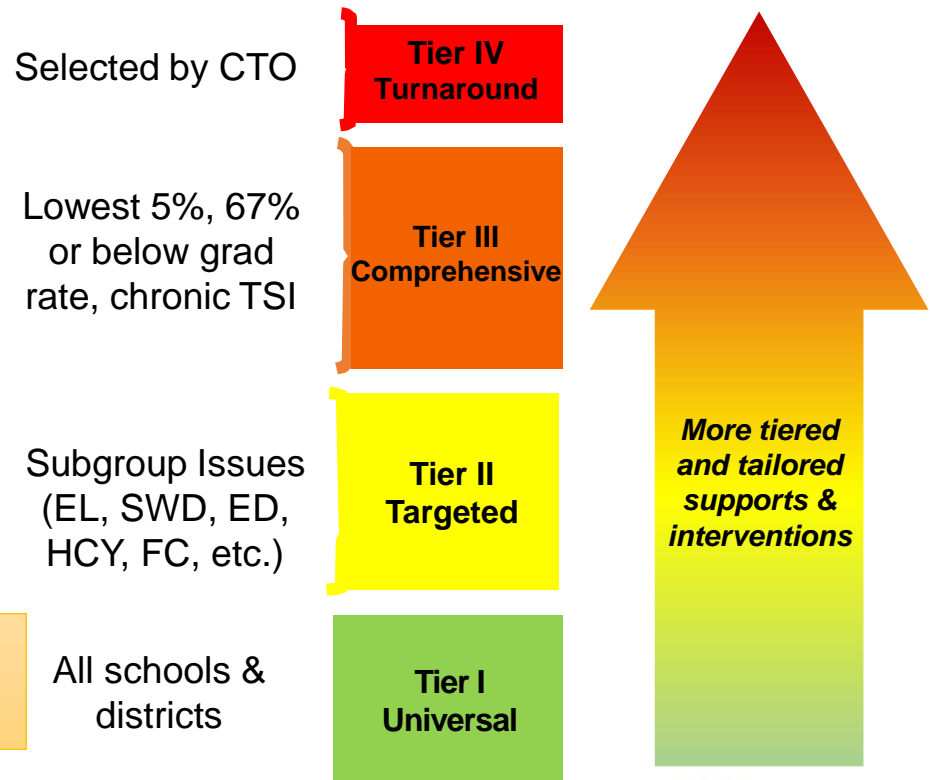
Selected by CTO

Tier IV
Turnaround

Lowest 5%, 67% or below grad rate, chronic TSI

Tier III
Comprehensive

Subgroup Issues (EL, SWD, ED, HCY, FC, etc.)

Tier II
Targeted

All schools & districts

Tier I
Universal

More tiered and tailored supports & interventions